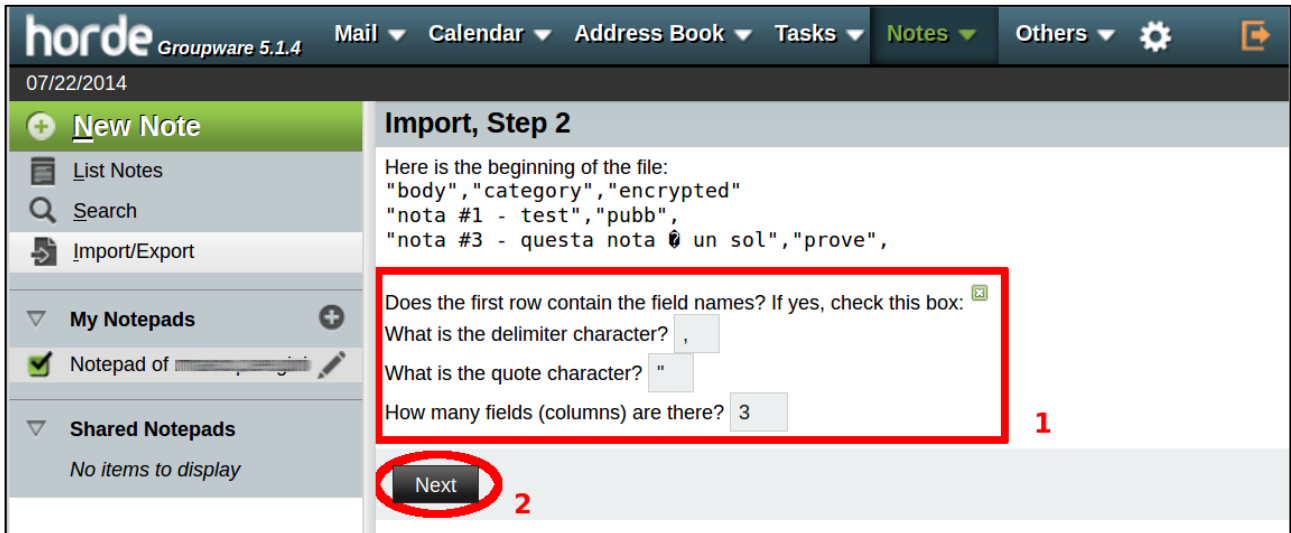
horde Groupware 5.1.4 Mail Calendar Address Book Tasks Notes Others

07/22/2014

New Note

List Notes

Search

Import/Export

My Notepads

Notepad of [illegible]

Shared Notepads

No items to display

Import, Step 2

Here is the beginning of the file:
"body","category","encrypted"
"nota #1 - test","pubb",
"nota #3 - questa nota � un sol","prove",

Does the first row contain the field names? If yes, check this box:
What is the delimiter character? ,
What is the quote character? "
How many fields (columns) are there? 3

1

Next

2